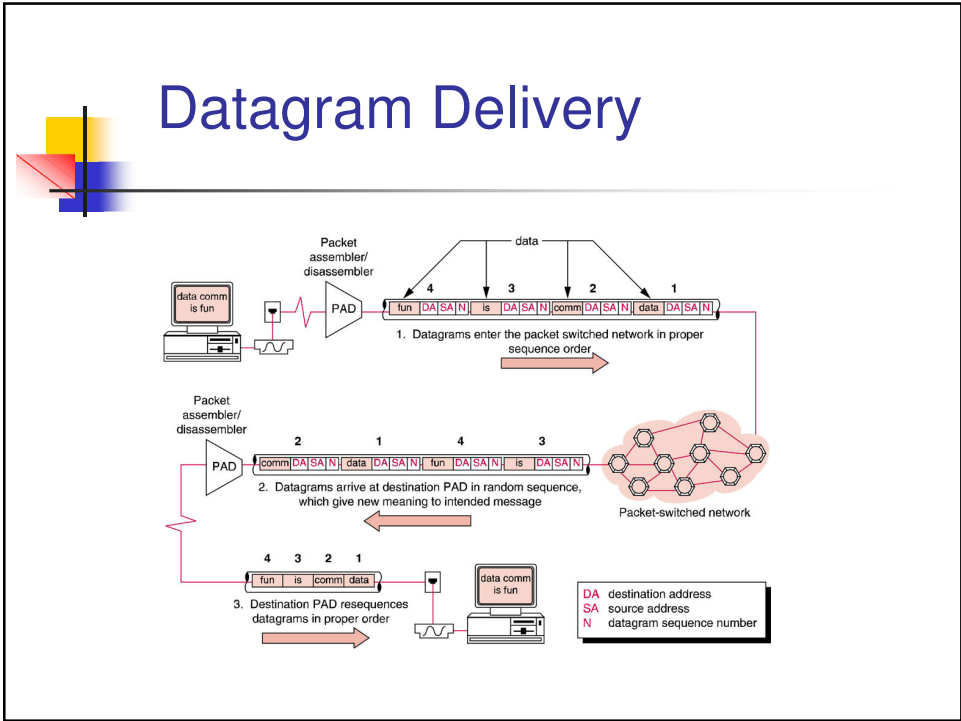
Datagram Delivery

data

Packet assembler/ disassembler

data comm is fun

PAD

4 fun DA SA N 3 is DA SA N 2 comm DA SA N 1 data DA SA N

1. Datagrams enter the packet switched network in proper sequence order

Packet assembler/ disassembler

PAD

2 comm DA SA N 1 data DA SA N 4 fun DA SA N 3 is DA SA N

2. Datagrams arrive at destination PAD in random sequence, which give new meaning to intended message

Packet-switched network

4 3 2 1
fun is comm data

3. Destination PAD resequences datagrams in proper order

data comm is fun

DA destination address
SA source address
N datagram sequence number